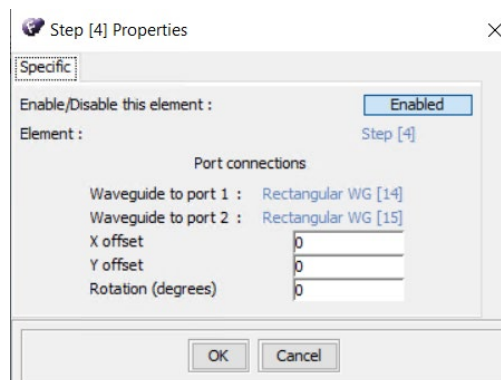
Step [4] Properties ×

Specific

Enable/Disable this element : Enabled

Element : Step [4]

Port connections

Waveguide to port 1 : Rectangular WG [14]
Waveguide to port 2 : Rectangular WG [15]
X offset 0
Y offset 0
Rotation (degrees) 0

OK Cancel